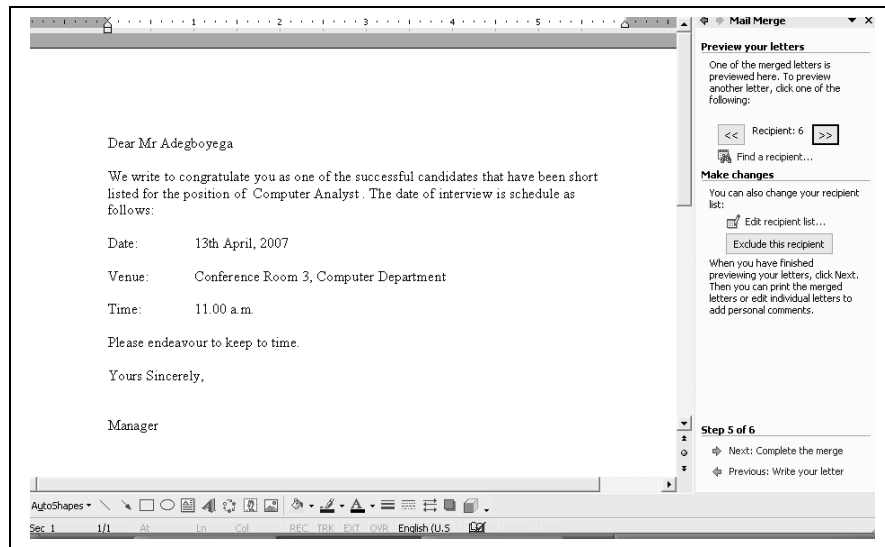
1 2 3 4 5

Mail Merge

Preview your letters

One of the merged letters is previewed here. To preview another letter, click one of the following:

<< Recipient: 6 >>

Find a recipient...

Make changes

You can also change your recipient list:

Edit recipient list...

Exclude this recipient

When you have finished previewing your letters, click Next. Then you can print the merged letters or edit individual letters to add personal comments.

Step 5 of 6

Next: Complete the merge

Previous: Write your letter

Dear Mr Adegboyega

We write to congratulate you as one of the successful candidates that have been short listed for the position of Computer Analyst . The date of interview is schedule as follows:

Date: 13th April, 2007

Venue: Conference Room 3, Computer Department

Time: 11.00 a.m.

Please endeavour to keep to time.

Yours Sincerely,

Manager

AutoShapes

Sec 1 1/1 At Ln Col REC TRK EXT OVR English (U.S